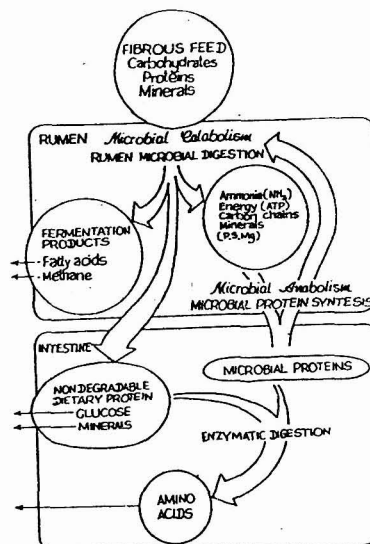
FIBROUS FEED
Carbohydrates
Proteins
Minerals

RUMEN Microbial Catabolism
RUMEN MICROBIAL DIGESTION

Ammonia ($NH_3$)
Energy (ATP)
Carbon chains
Minerals
(P, S, Mg)

FERMENTATION PRODUCTS
-Fatty acids
-Methane

Microbial Anabolism
MICROBIAL PROTEIN SYNTESIS

INTESTINE

MICROBIAL PROTEINS

NON DEGRADABLE DIETARY PROTEIN
-GLUCOSE
-MINERALS

ENZYMATIC DIGESTION

AMINO ACIDS